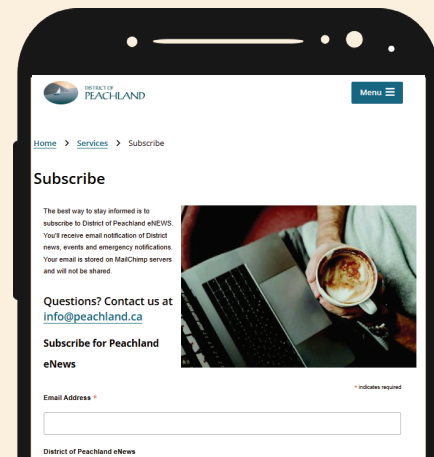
DISTRICT OF PEACHLAND

Menu ☰

Home > Services > Subscribe

Subscribe

The best way to stay informed is to subscribe to District of Peachland eNEWS. You'll receive email notification of District news, events and emergency notifications. Your email is stored on MailChimp servers and will not be shared.

Questions? Contact us at info@peachland.ca

Subscribe for Peachland eNews

* indicates required

Email Address *

District of Peachland eNews